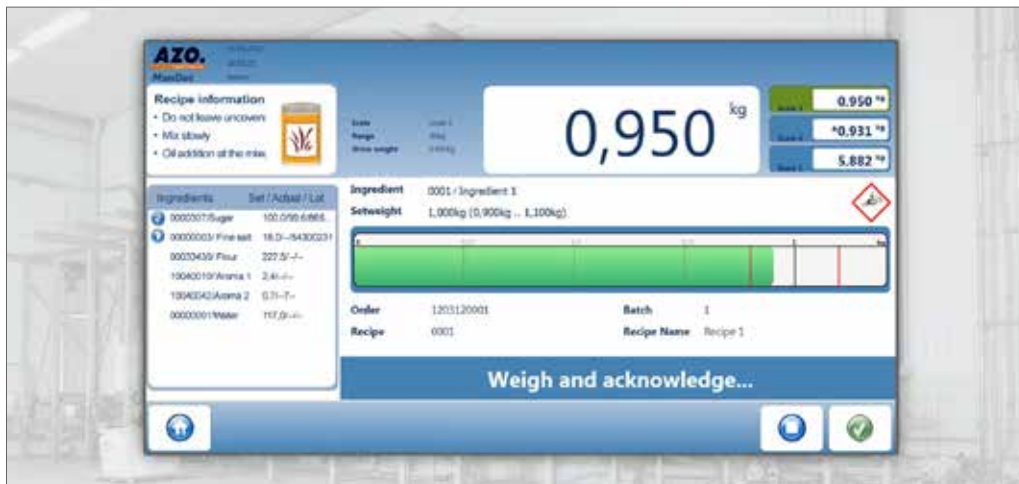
AZO.
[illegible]
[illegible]
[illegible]
MaxDos

Recipe information
• Do not leave uncovere
• Mix slowly
• Oil addition at the mix

Scale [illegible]
Range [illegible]
Gross weight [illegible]

0,950 kg

Scale 1 0.950 kg
Scale 2 *0.931 kg
Scale 3 5.882 kg

Ingredients Set / Actual / Lot
0000307/Sugar 100.0/99.6/665...
00000003/ Fine salt 18.0/--/64300231
00003430/ Flour 227.5/-/-
10040010/Aroma 1 2.4/-/-
10040042/Aroma 2 0.7/-/-
00000001/Water 117.0/-/-

Ingredient 0001 / Ingredient 1
Setweight 1,000kg (0,900kg ... 1,100kg)

Order 1203120001
Recipe 0001
Batch 1
Recipe Name Recipe 1

Weigh and acknowledge...